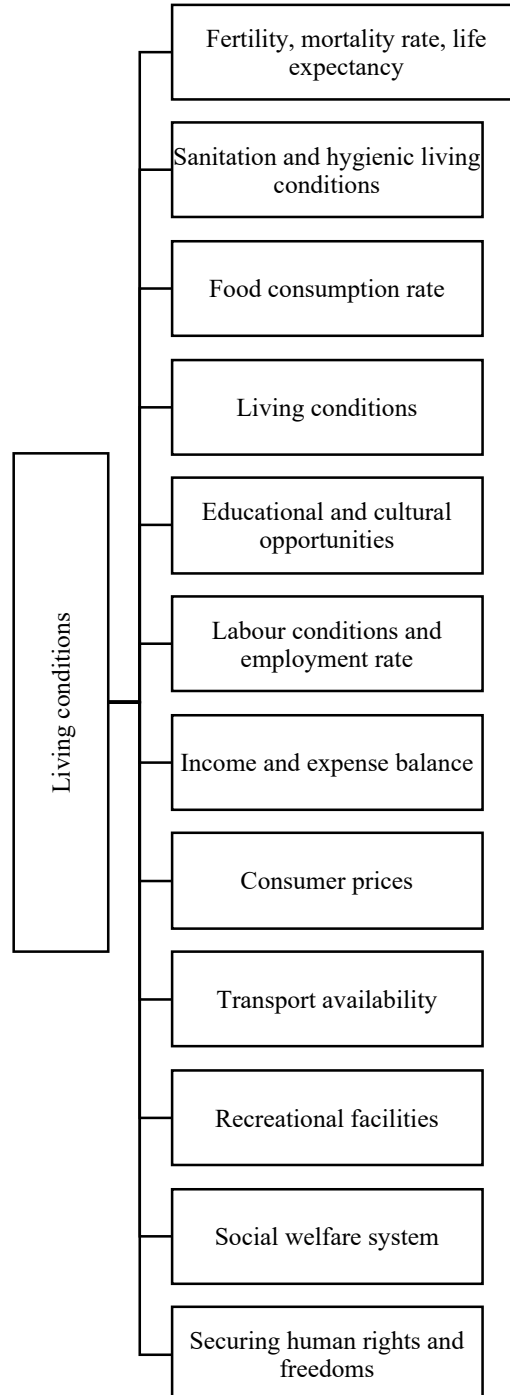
Living conditions

Fertility, mortality rate, life expectancy

Sanitation and hygienic living conditions

Food consumption rate

Living conditions

Educational and cultural opportunities

Labour conditions and employment rate

Income and expense balance

Consumer prices

Transport availability

Recreational facilities

Social welfare system

Securing human rights and freedoms